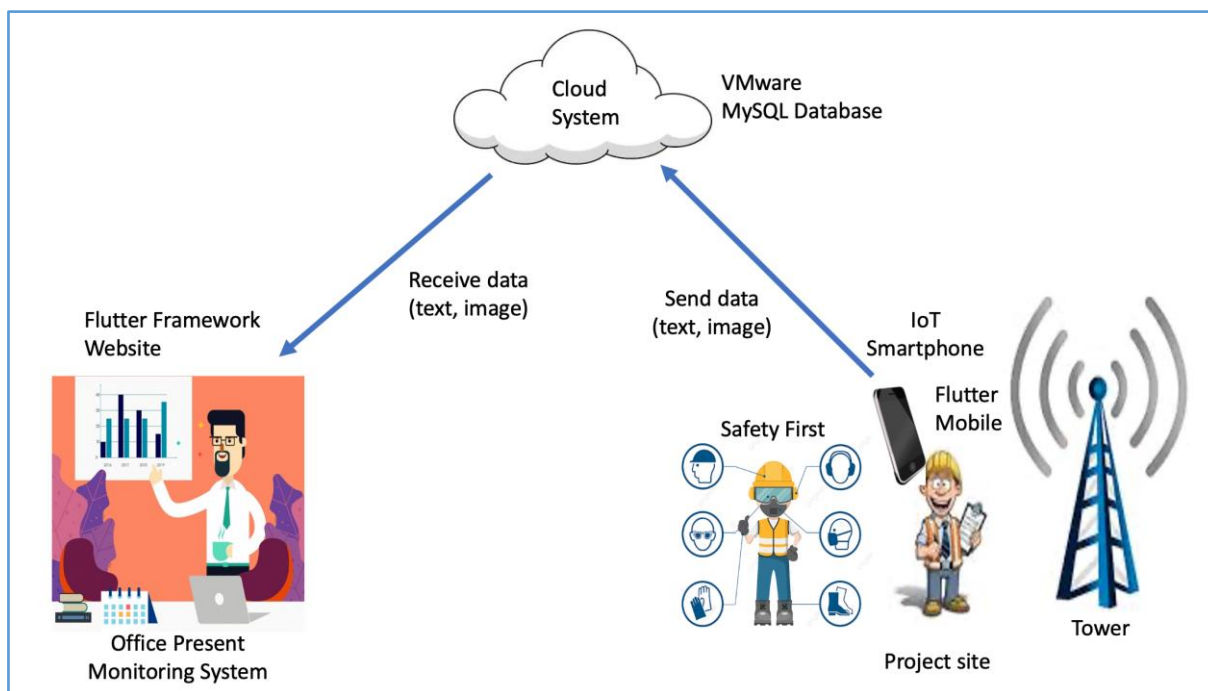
Cloud System

VMware
MySQL Database

Receive data
(text, image)

Send data
(text, image)

Flutter Framework
Website

IoT
Smartphone

Flutter
Mobile

Safety First

Office Present
Monitoring System

Tower

Project site